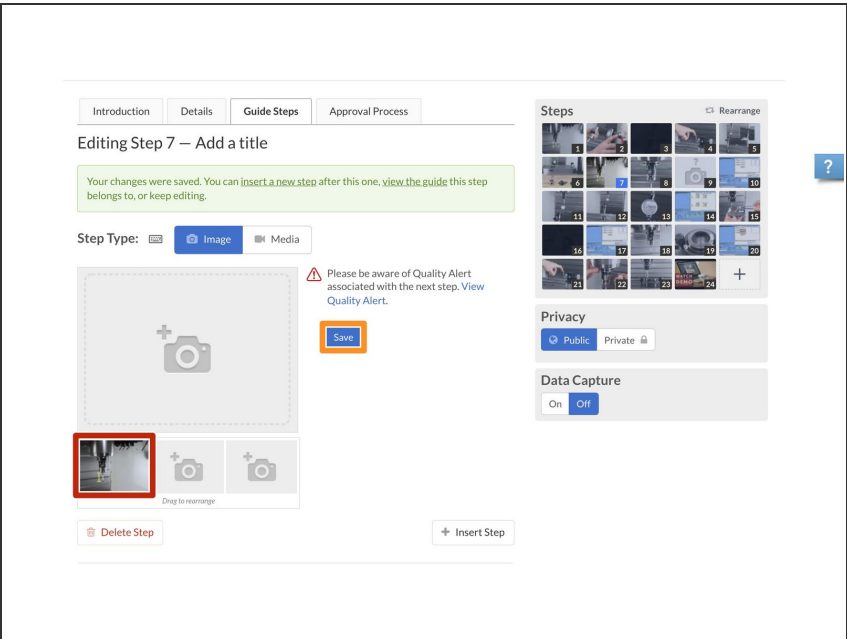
Introduction | Details | Guide Steps | Approval Process

Editing Step 7 — Add a title

Your changes were saved. You can insert a new step after this one, view the guide this step belongs to, or keep editing.

Step Type: Image Media

Please be aware of Quality Alert associated with the next step. View Quality Alert.

Save

Drag to rearrange

Delete Step

Insert Step

Steps

Rearrange

1 2 3 4 5 6 7 8 9 10 11 12 13 14 15 16 17 18 19 20 21 22 23 24

+

Privacy

Public Private

Data Capture

On Off

?